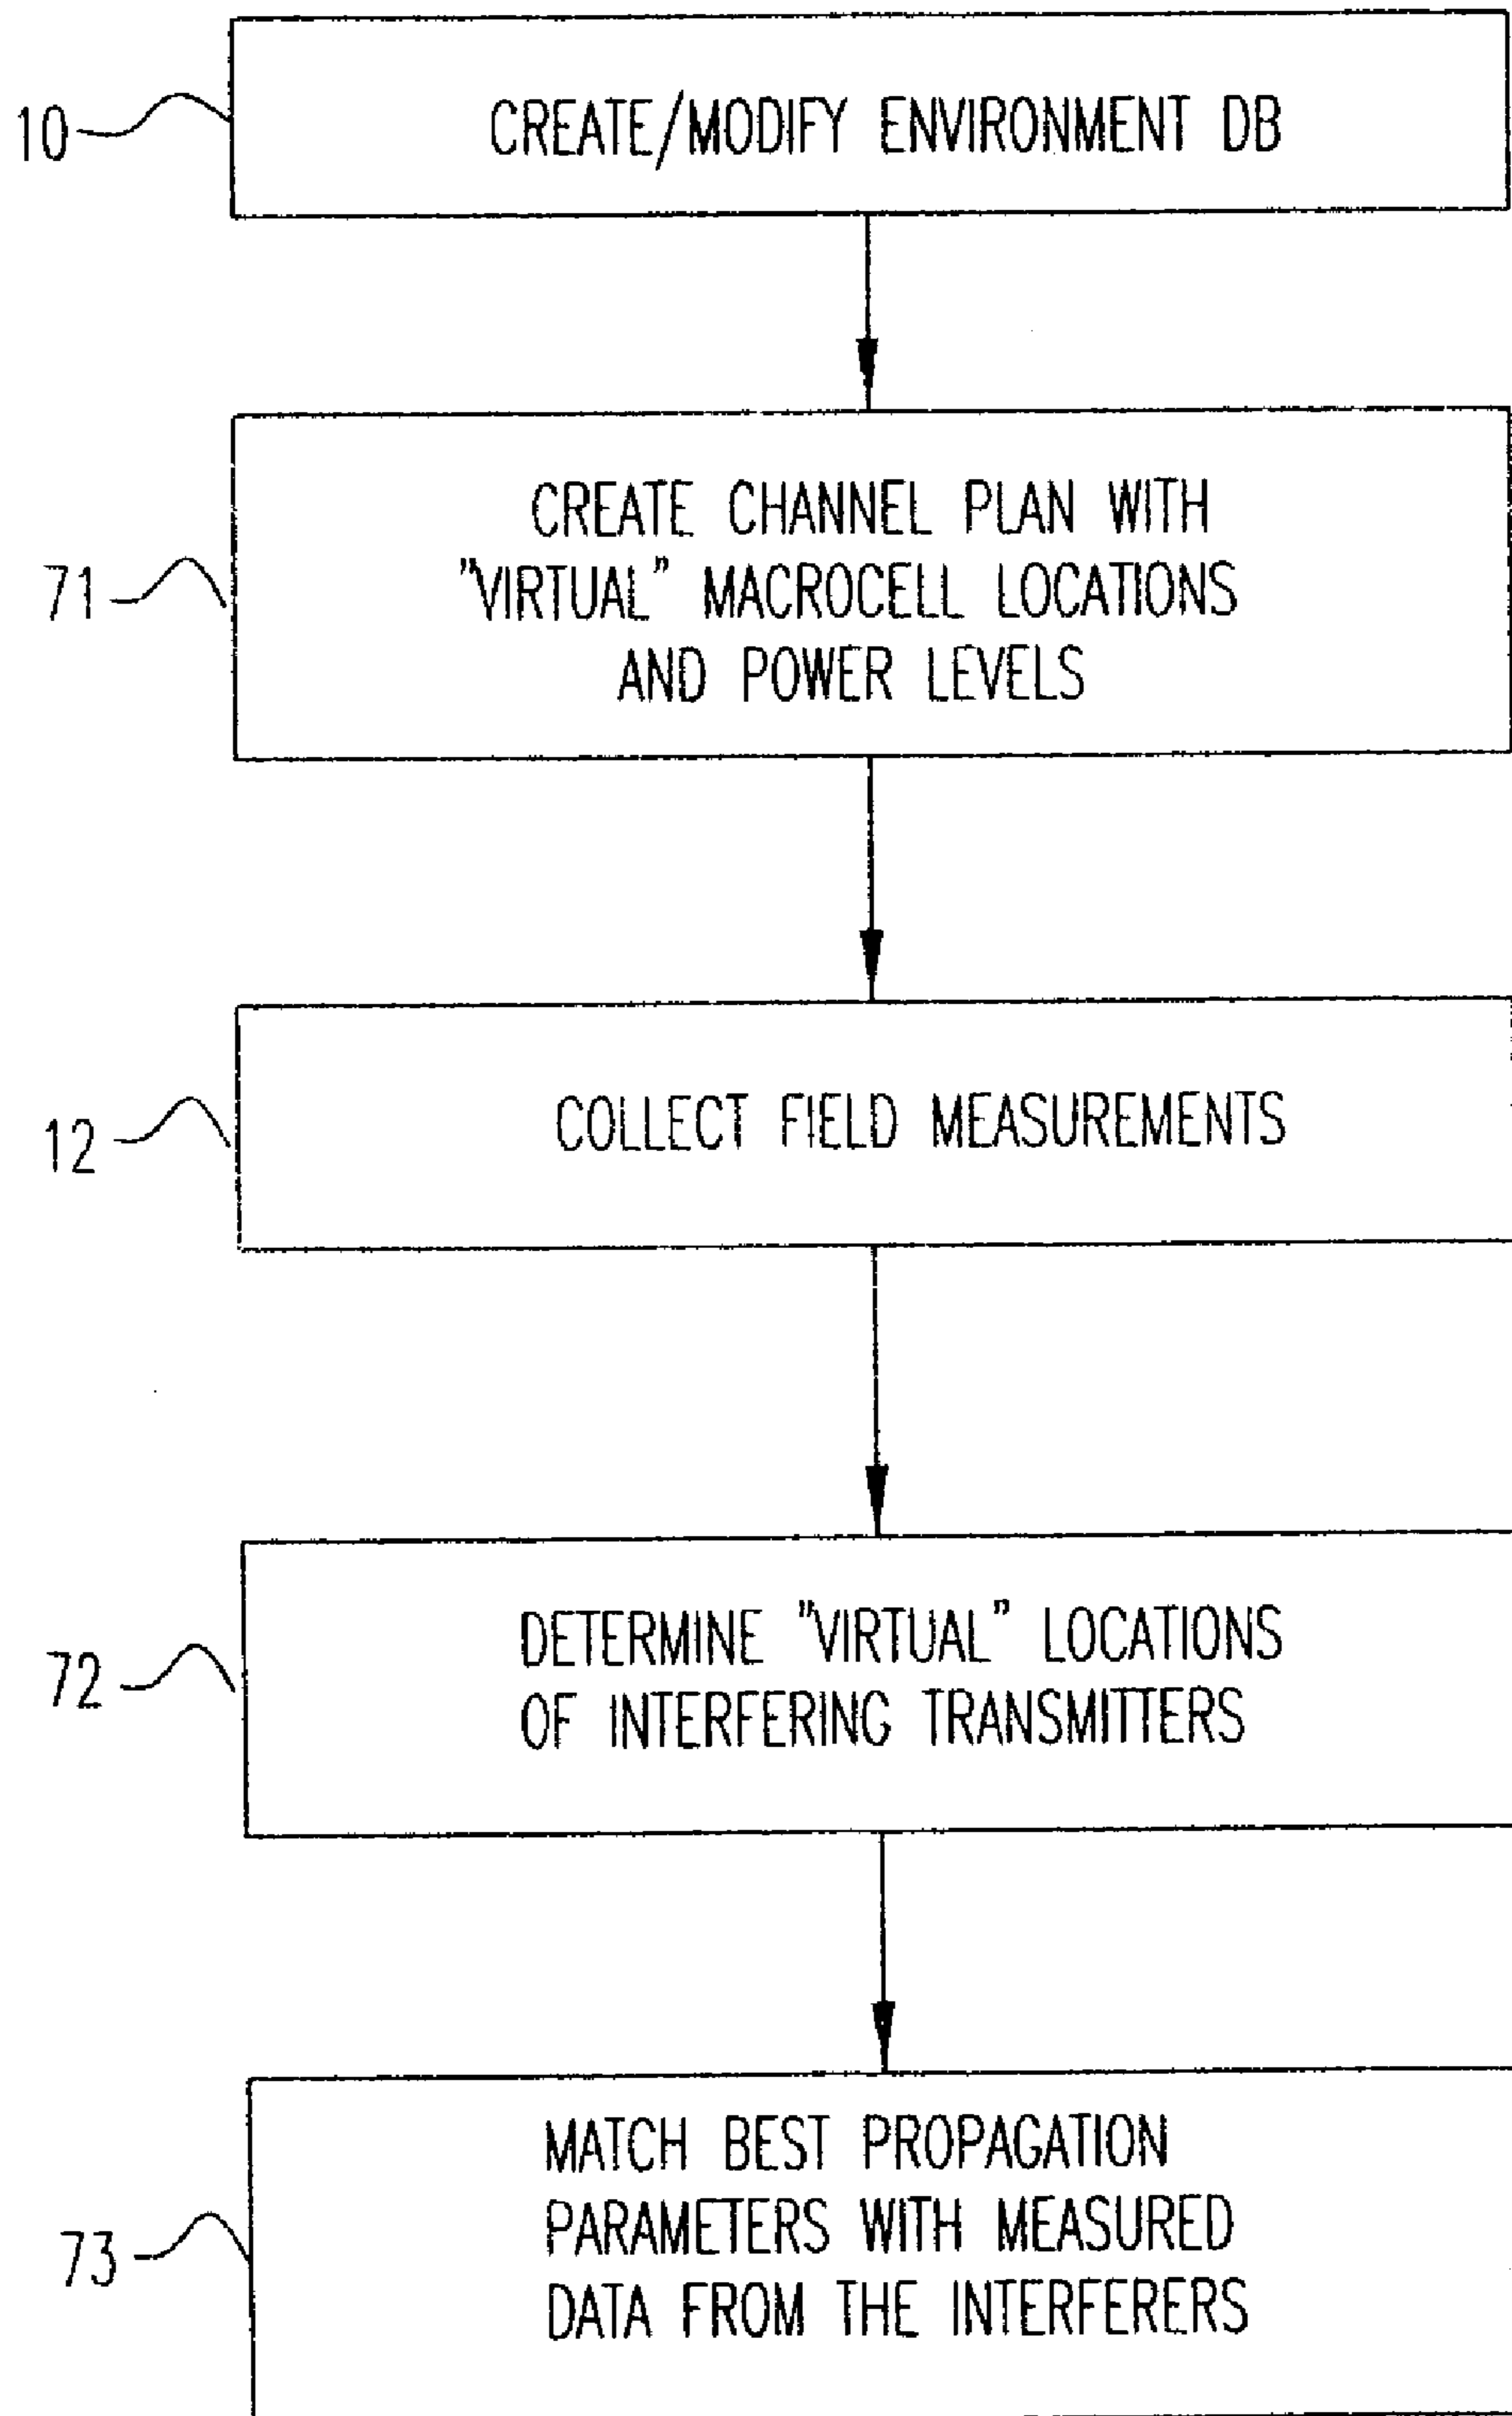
10

CREATE/MODIFY ENVIRONMENT DB

71

CREATE CHANNEL PLAN WITH "VIRTUAL" MACROCELL LOCATIONS AND POWER LEVELS

12

COLLECT FIELD MEASUREMENTS

72

DETERMINE "VIRTUAL" LOCATIONS OF INTERFERING TRANSMITTERS

73

MATCH BEST PROPAGATION PARAMETERS WITH MEASURED DATA FROM THE INTERFERERS